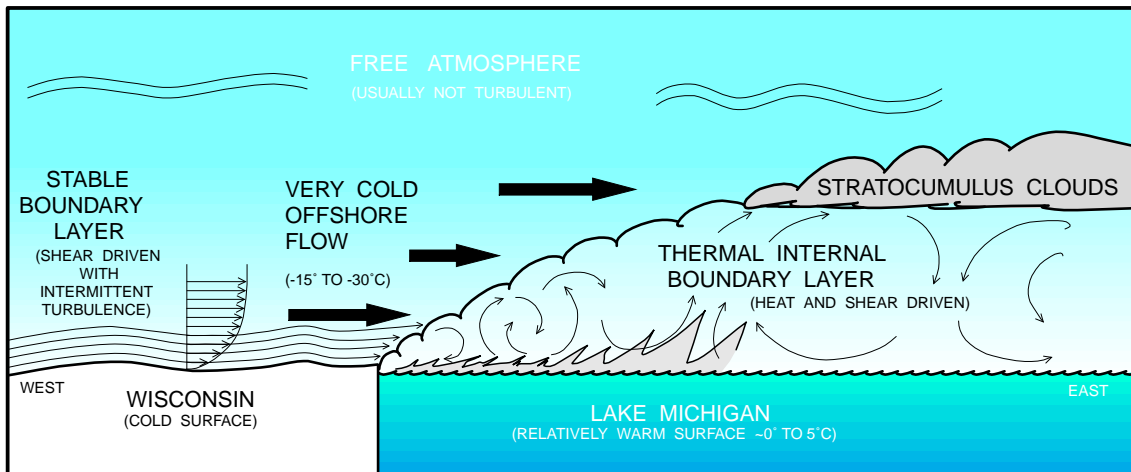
FREE ATMOSPHERE
(USUALLY NOT TURBULENT)

STABLE BOUNDARY LAYER
(SHEAR DRIVEN WITH INTERMITTENT TURBULENCE)

VERY COLD OFFSHORE FLOW
(-15˚ TO -30˚C)

STRATOCUMULUS CLOUDS

THERMAL INTERNAL BOUNDARY LAYER
(HEAT AND SHEAR DRIVEN)

WEST

WISCONSIN
(COLD SURFACE)

EAST

LAKE MICHIGAN
(RELATIVELY WARM SURFACE ~0˚ TO 5˚C)